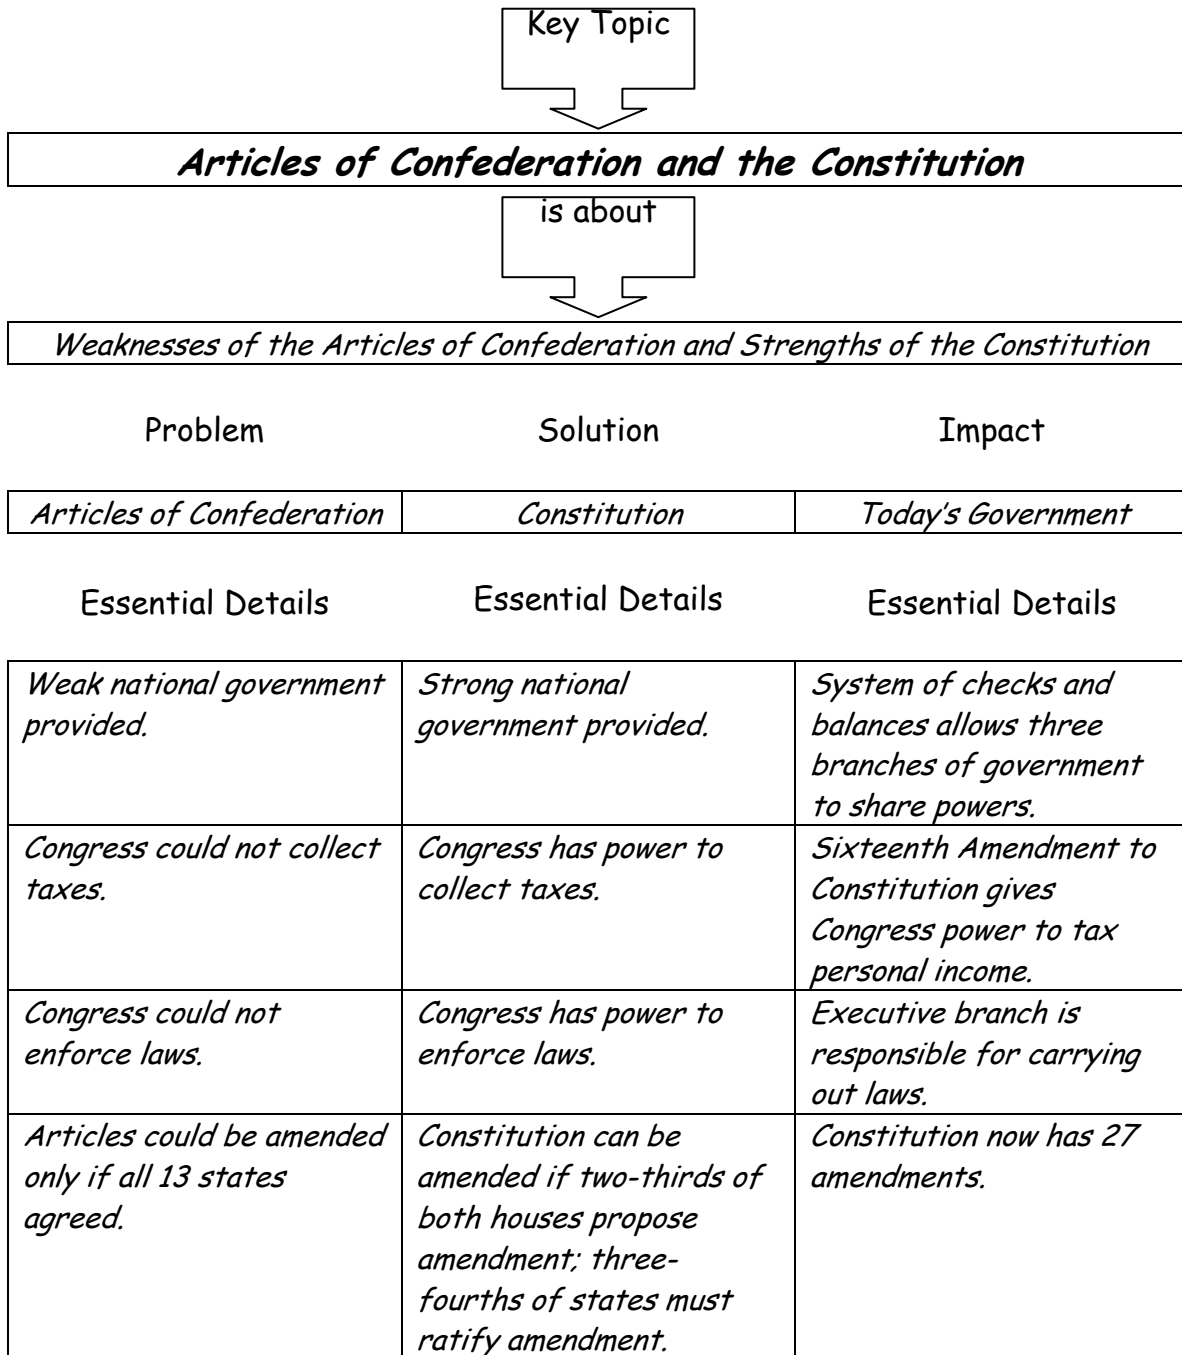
Key Topic

Articles of Confederation and the Constitution

is about

Weaknesses of the Articles of Confederation and Strengths of the Constitution

Problem

Solution

Impact

| Articles of Confederation | Constitution | Today's Government |
|---|---|---|

Essential Details

Essential Details

Essential Details

| | | |
|---|---|---|
| Weak national government provided. | Strong national government provided. | System of checks and balances allows three branches of government to share powers. |
| Congress could not collect taxes. | Congress has power to collect taxes. | Sixteenth Amendment to Constitution gives Congress power to tax personal income. |
| Congress could not enforce laws. | Congress has power to enforce laws. | Executive branch is responsible for carrying out laws. |
| Articles could be amended only if all 13 states agreed. | Constitution can be amended if two-thirds of both houses propose amendment; three-fourths of states must ratify amendment. | Constitution now has 27 amendments. |